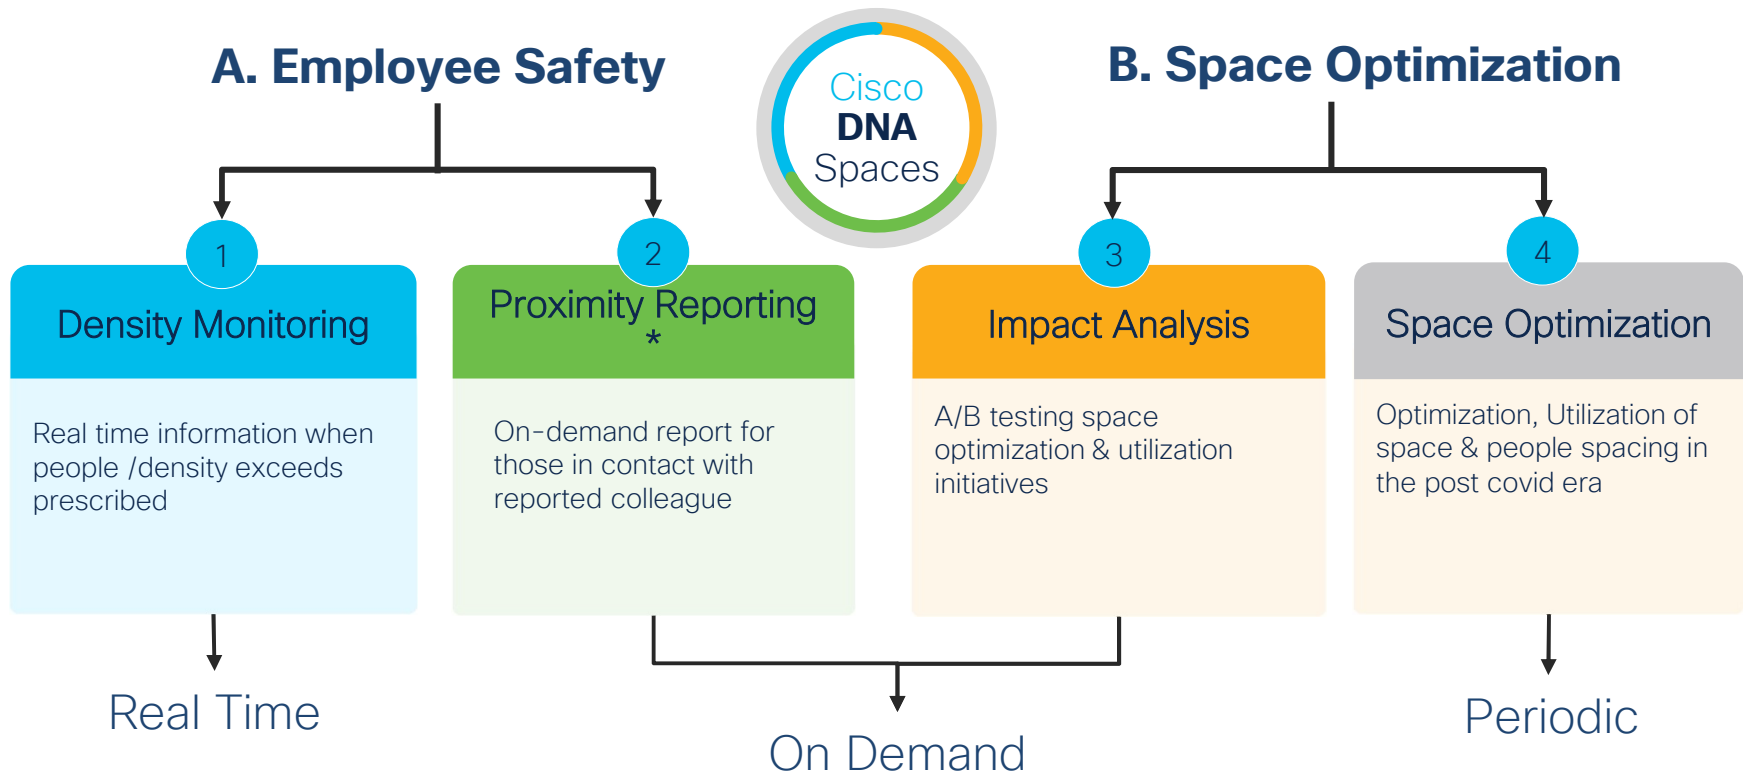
A. Employee Safety

Cisco DNA Spaces

B. Space Optimization

1

Density Monitoring

Real time information when people /density exceeds prescribed

2

Proximity Reporting *

On-demand report for those in contact with reported colleague

3

Impact Analysis

A/B testing space optimization & utilization initiatives

4

Space Optimization

Optimization, Utilization of space & people spacing in the post covid era

Real Time

On Demand

Periodic